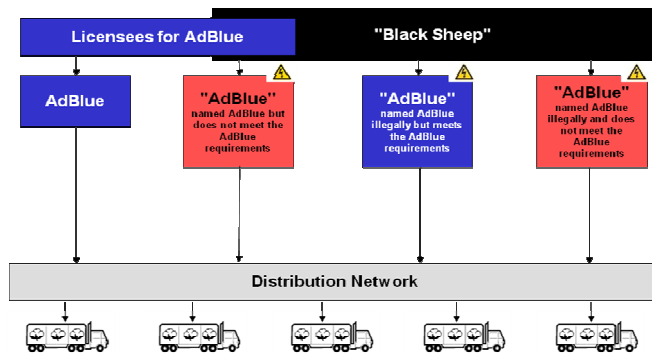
Licensees for AdBlue

"Black Sheep"

AdBlue

"AdBlue"
named AdBlue but does not meet the AdBlue requirements

"AdBlue"
named AdBlue illegally but meets the AdBlue requirements

"AdBlue"
named AdBlue illegally and does not meet the AdBlue requirements

Distribution Network